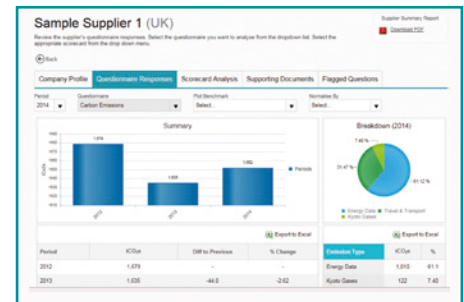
Sample Supplier 1 (UK)

Supplier Summary Report

Download PDF

Review the supplier's questionnaire responses. Select the questionnaire you want to analyse from the dropdown list. Select the appropriate scorecard from the drop down menu.

Back

Company Profile | Questionnaire Responses | Scorecard Analysis | Supporting Documents | Flagged Questions

Period: 2014
Questionnaire: Carbon Emissions
Plot Benchmark: Select...
Normalise By: Select...

Summary

1,674

1,635

1,662

tCO2e

2012

2013

2014

Periods

Breakdown (2014)

7.40 %

31.47 %

61.12 %

Energy Data
Travel & Transport
Kyoto Gases

Export to Excel

| Period | tCO2e | Diff to Previous | % Change |
|---|---|---|---|
| 2012 | 1,679 | - | - |
| 2013 | 1,635 | -44.0 | -2.62 |

Export to Excel

| Emission Type | tCO2e | % |
|---|---|---|
| Energy Data | 1,015 | 61.1 |
| Kyoto Gases | 122 | 7.40 |